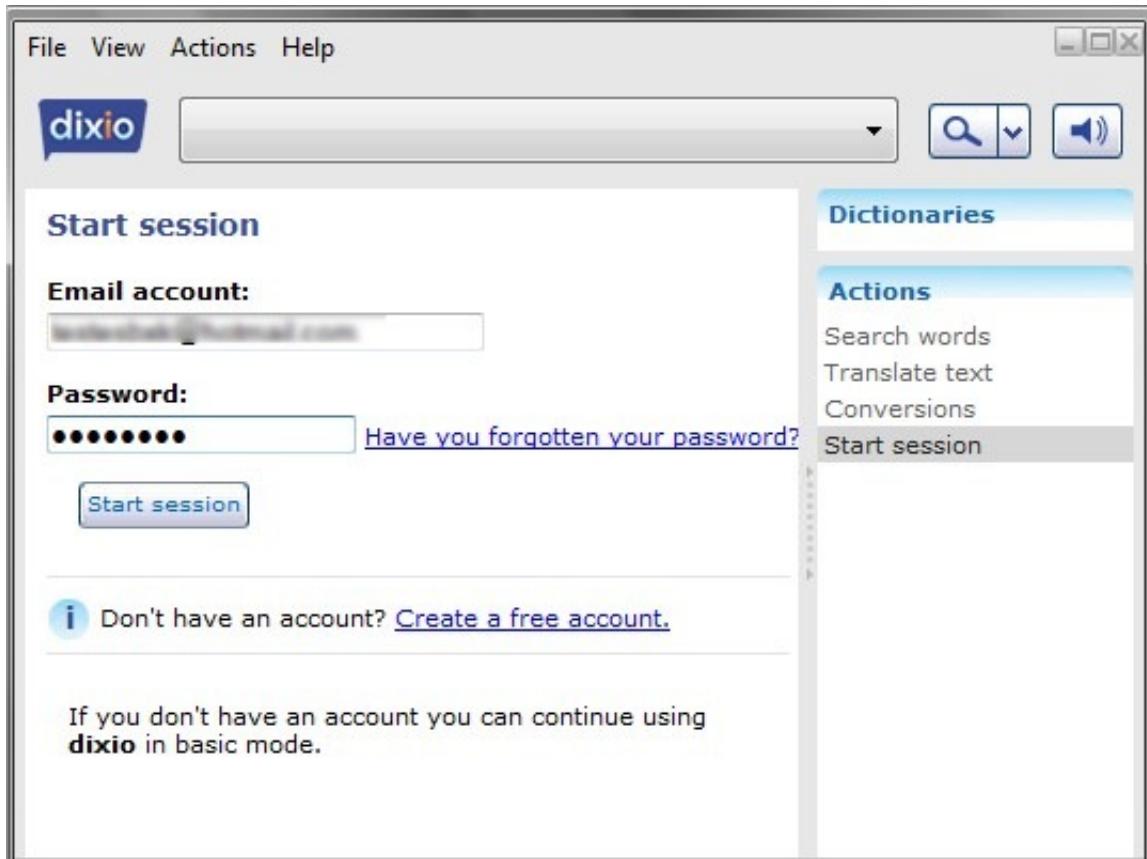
File View Actions Help

dixio

Start session

Email account:

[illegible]

Password:

••••••••

Have you forgotten your password?

Start session

Don't have an account? Create a free account.

If you don't have an account you can continue using **dixio** in basic mode.

Dictionaries

Actions

Search words

Translate text

Conversions

Start session